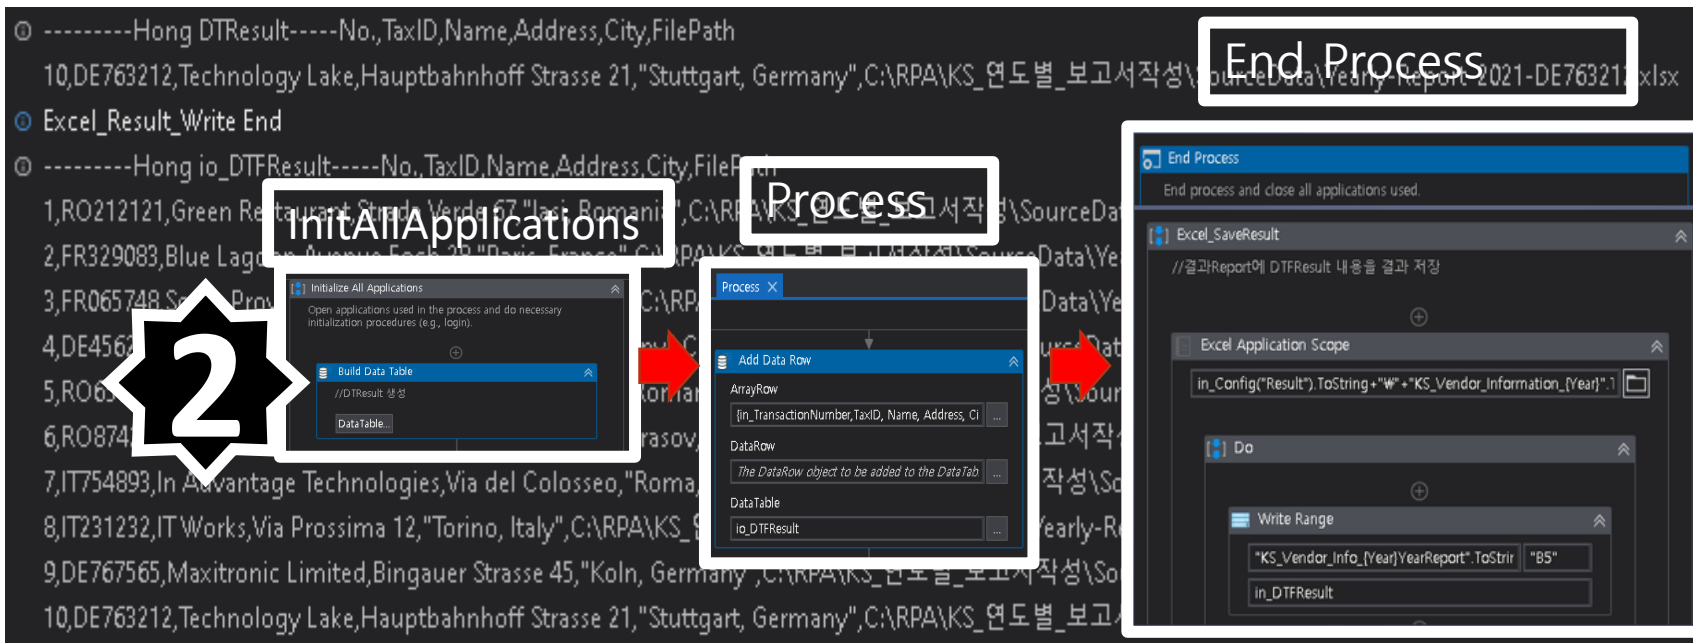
---------Hong DTResult-----No.,TaxID,Name,Address,City,FilePath
10,DE763212,Technology Lake,Hauptbahnhoff Strasse 21,"Stuttgart, Germany",C:\RPA\KS_연도별_보고서작성\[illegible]2021-DE76321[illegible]xlsx
Excel_Result_Write End
---------Hong io_DTFResult-----No.,TaxID,Name,Address,City,FileP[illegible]
1,RO212121,Green Re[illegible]C:\RP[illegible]\SourceDa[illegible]
2,FR329083,Blue Lag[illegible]Data\Ye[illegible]
3,FR065748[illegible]C:\RP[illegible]Data\Ye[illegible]
4,DE456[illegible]
5,RO6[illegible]
6,RO874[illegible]
7,IT754893,In Advantage Technologies,Via del Colosseo,"Roma,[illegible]작성\So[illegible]
8,IT231232,IT Works,Via Prossima 12,"Torino, Italy",C:\RPA\KS_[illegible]early-R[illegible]
9,DE767565,Maxitronic Limited,Bingauer Strasse 45,"Koln, Germany",C:\RPA\KS_연도별_보고서작성\So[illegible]
10,DE763212,Technology Lake,Hauptbahnhoff Strasse 21,"Stuttgart, Germany",C:\RPA\KS_연도별_보고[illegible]

End Process

InitAllApplications

Process

2

Initialize All Applications
Open applications used in the process and do necessary initialization procedures (e.g., login).
Build Data Table
//DTResult 생성
DataTable...

Process
Add Data Row
ArrayRow
{in_TransactionNumber,TaxID, Name, Address, Ci
DataRow
The DataRow object to be added to the DataTab
DataTable
io_DTFResult

End Process
End process and close all applications used.
Excel_SaveResult
//결과Report에 DTFResult 내용을 결과 저장
Excel Application Scope
in_Config("Result").ToString+"₩"+"KS_Vendor_Information_{Year}".1
Do
Write Range
"KS_Vendor_Info_{Year}YearReport".ToStrir
"B5"
in_DTFResult